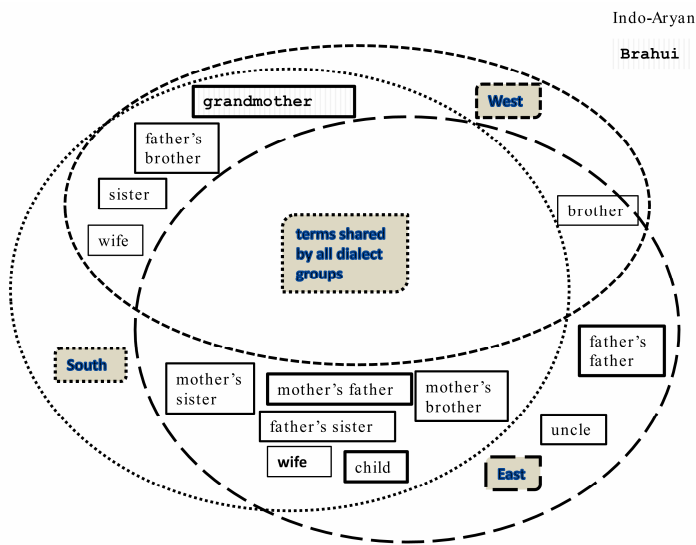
Indo-Aryan

Brahui

grandmother

West

father's brother

sister

wife

terms shared by all dialect groups

brother

South

father's father

mother's sister

mother's father

mother's brother

father's sister

uncle

wife

child

East